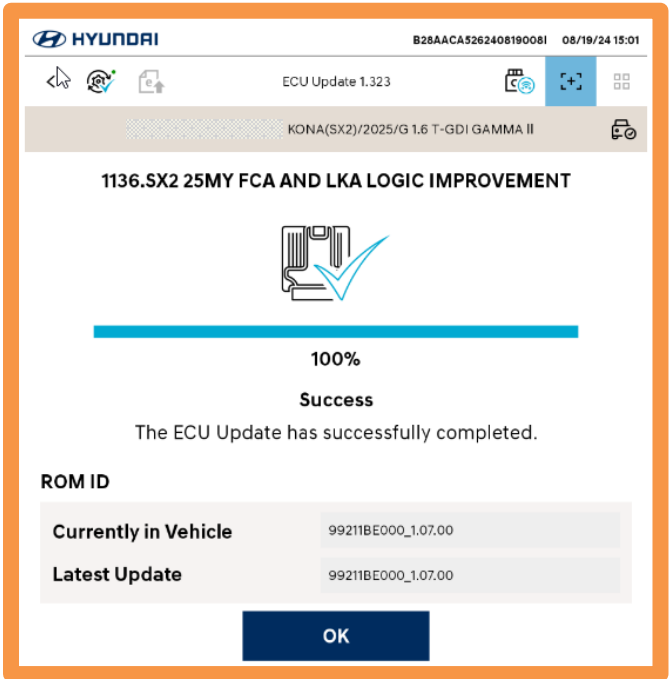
HYUNDAI B28AACA526240819008I 08/19/24 15:01

ECU Update 1.323

KONA(SX2)/2025/G 1.6 T-GDI GAMMA II

1136.SX2 25MY FCA AND LKA LOGIC IMPROVEMENT

100%

Success

The ECU Update has successfully completed.

ROM ID

| | |
|---|---|
| Currently in Vehicle | 99211BE000_1.07.00 |
| Latest Update | 99211BE000_1.07.00 |

OK